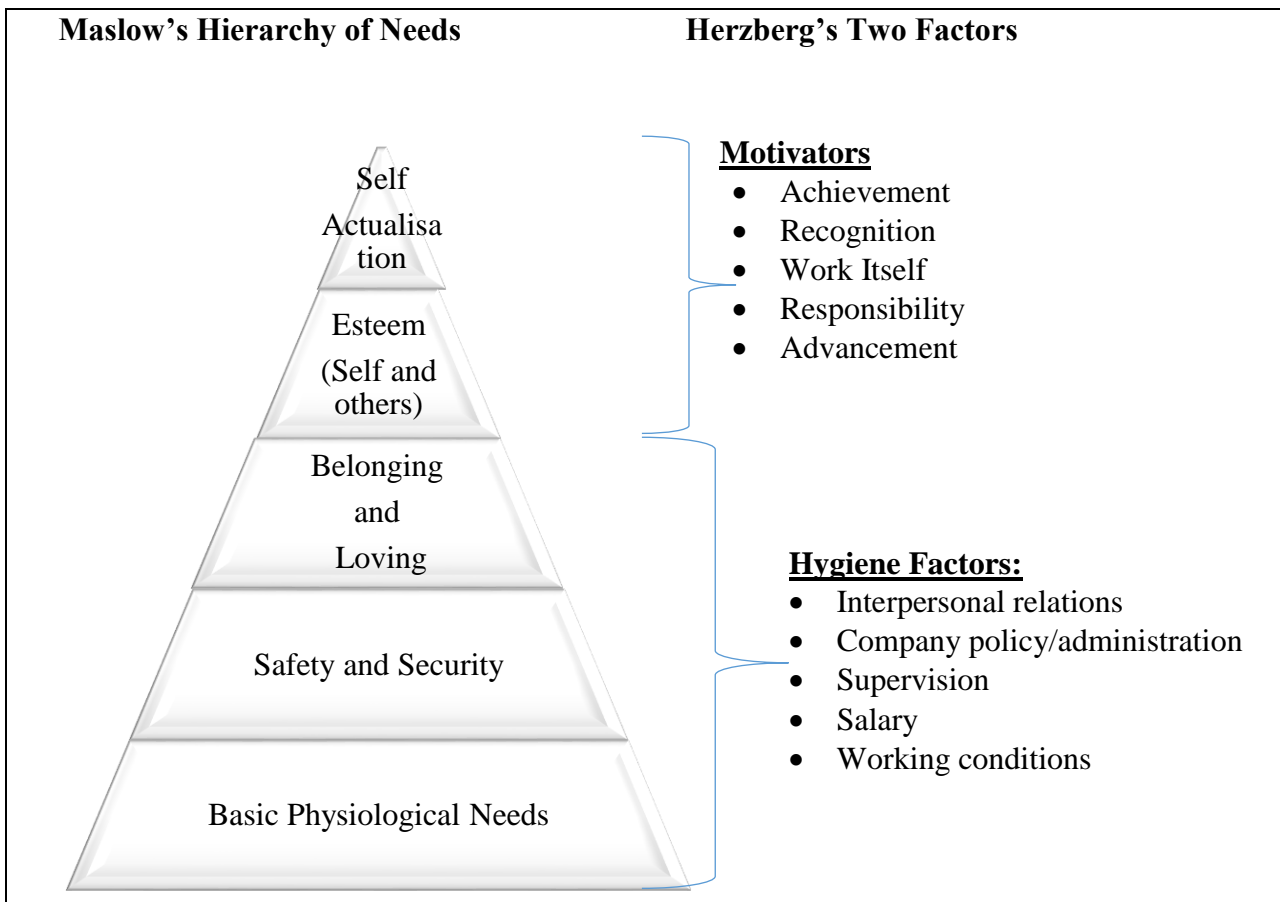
**Maslow's Hierarchy of Needs** **Herzberg's Two Factors**

Self Actualisation

Esteem (Self and others)

Belonging and Loving

Safety and Security

Basic Physiological Needs

**Motivators**
- Achievement
- Recognition
- Work Itself
- Responsibility
- Advancement

**Hygiene Factors:**
- Interpersonal relations
- Company policy/administration
- Supervision
- Salary
- Working conditions